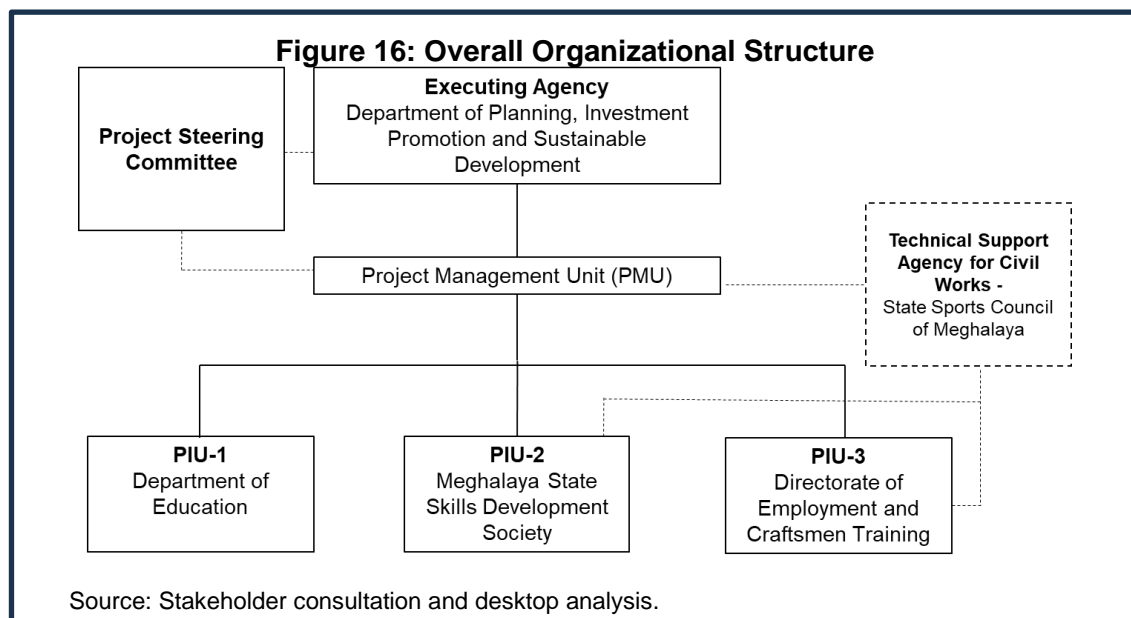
Figure 16: Overall Organizational Structure

Project Steering Committee

Executing Agency
Department of Planning, Investment Promotion and Sustainable Development

Project Management Unit (PMU)

Technical Support Agency for Civil Works -
State Sports Council of Meghalaya

PIU-1
Department of Education

PIU-2
Meghalaya State Skills Development Society

PIU-3
Directorate of Employment and Craftsmen Training

Source: Stakeholder consultation and desktop analysis.